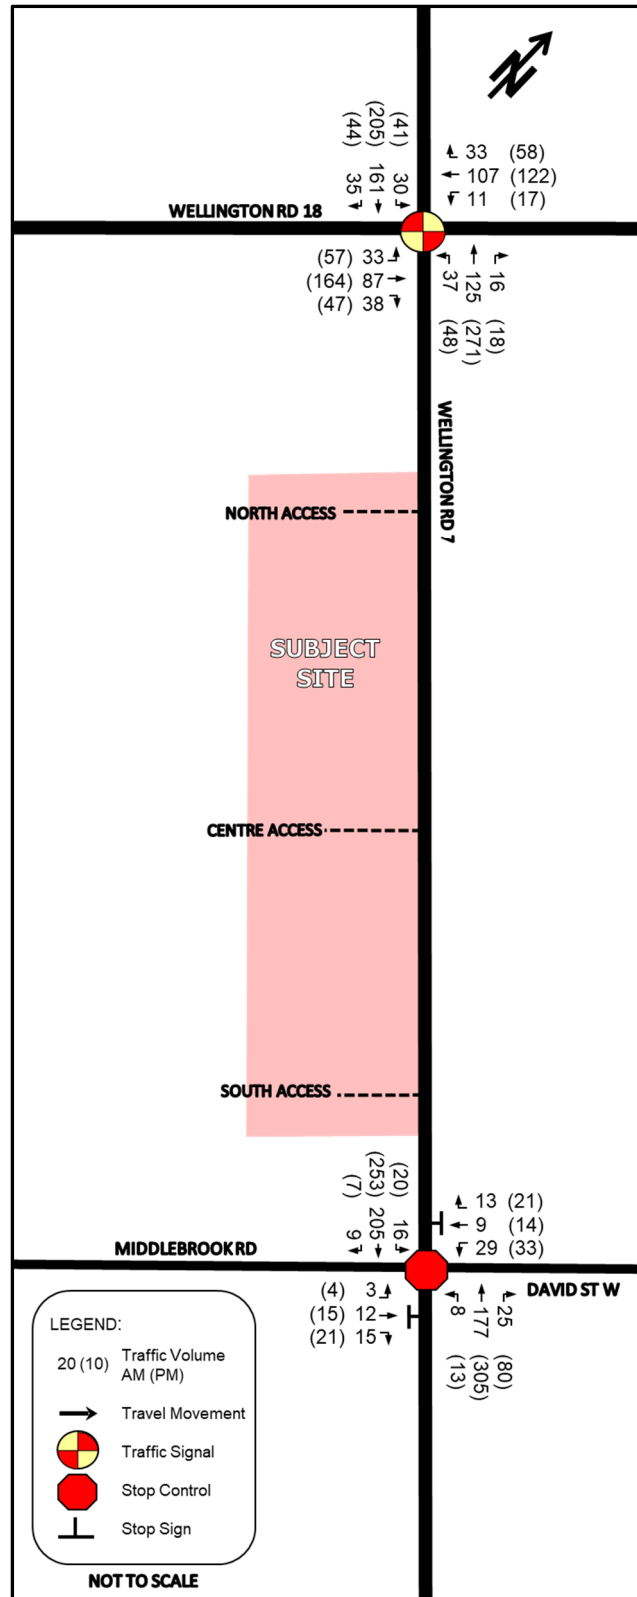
N

(41) (205) (44)
30 161 35

33 (58)
107 (122)
11 (17)

WELLINGTON RD 18

(57) 33
(164) 87
(47) 38

37 125 16
(48) (271) (18)

WELLINGTON RD 7

NORTH ACCESS

SUBJECT SITE

CENTRE ACCESS

SOUTH ACCESS

(20) (253) (7)
16 205 9

13 (21)
9 (14)
29 (33)

MIDDLEBROOK RD

DAVID ST W

(4) 3
(15) 12
(21) 15

8 177 25
(13) (305) (80)

LEGEND:
20 (10) Traffic Volume AM (PM)
Travel Movement
Traffic Signal
Stop Control
Stop Sign

NOT TO SCALE